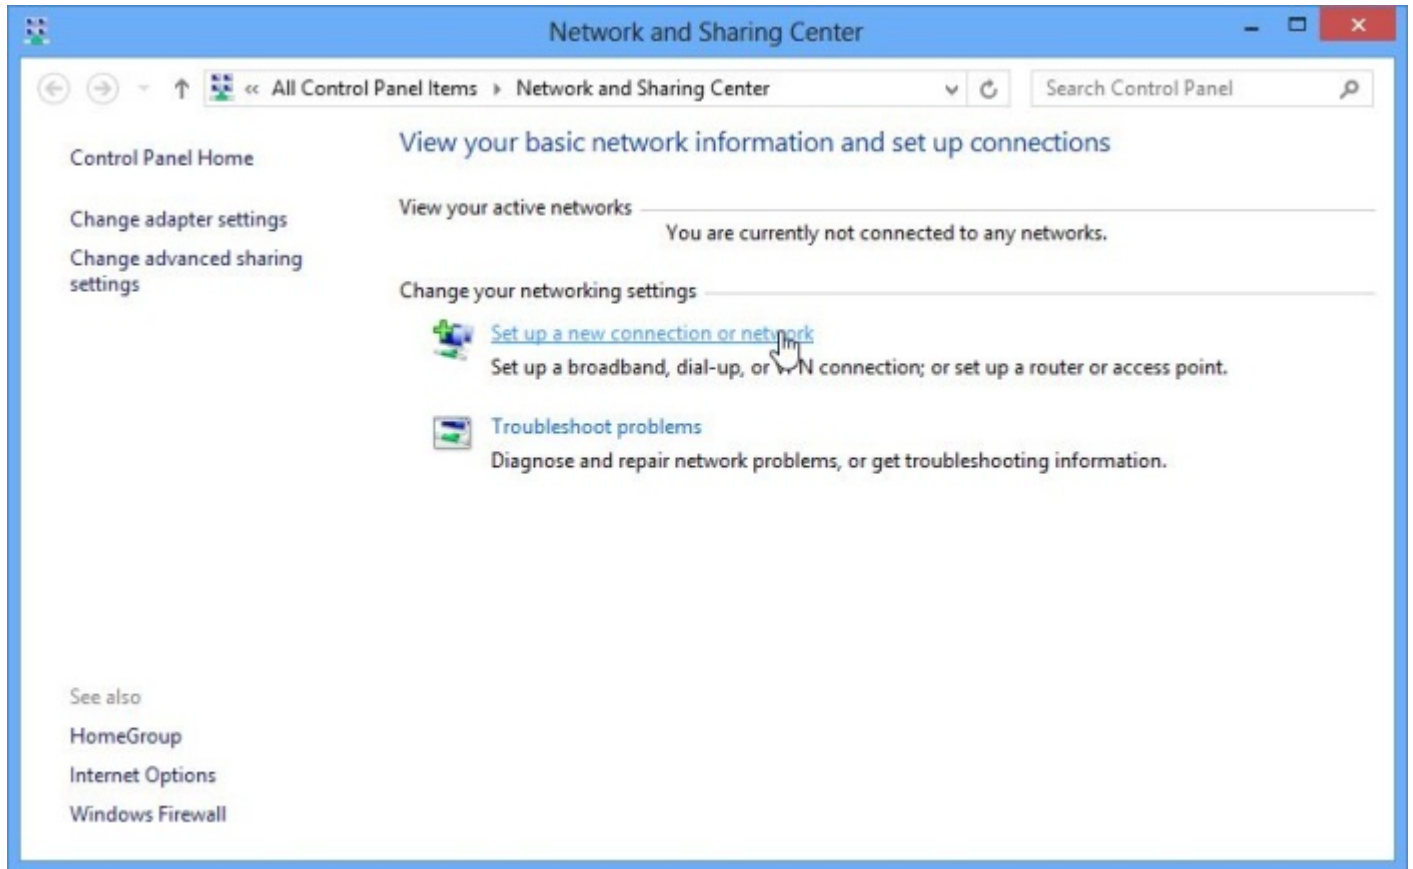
Network and Sharing Center

« All Control Panel Items › Network and Sharing Center

Search Control Panel

Control Panel Home

Change adapter settings

Change advanced sharing settings

View your basic network information and set up connections

View your active networks

You are currently not connected to any networks.

Change your networking settings

Set up a new connection or net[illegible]rk

Set up a broadband, dial-up, or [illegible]N connection; or set up a router or access point.

Troubleshoot problems

Diagnose and repair network problems, or get troubleshooting information.

See also

HomeGroup

Internet Options

Windows Firewall